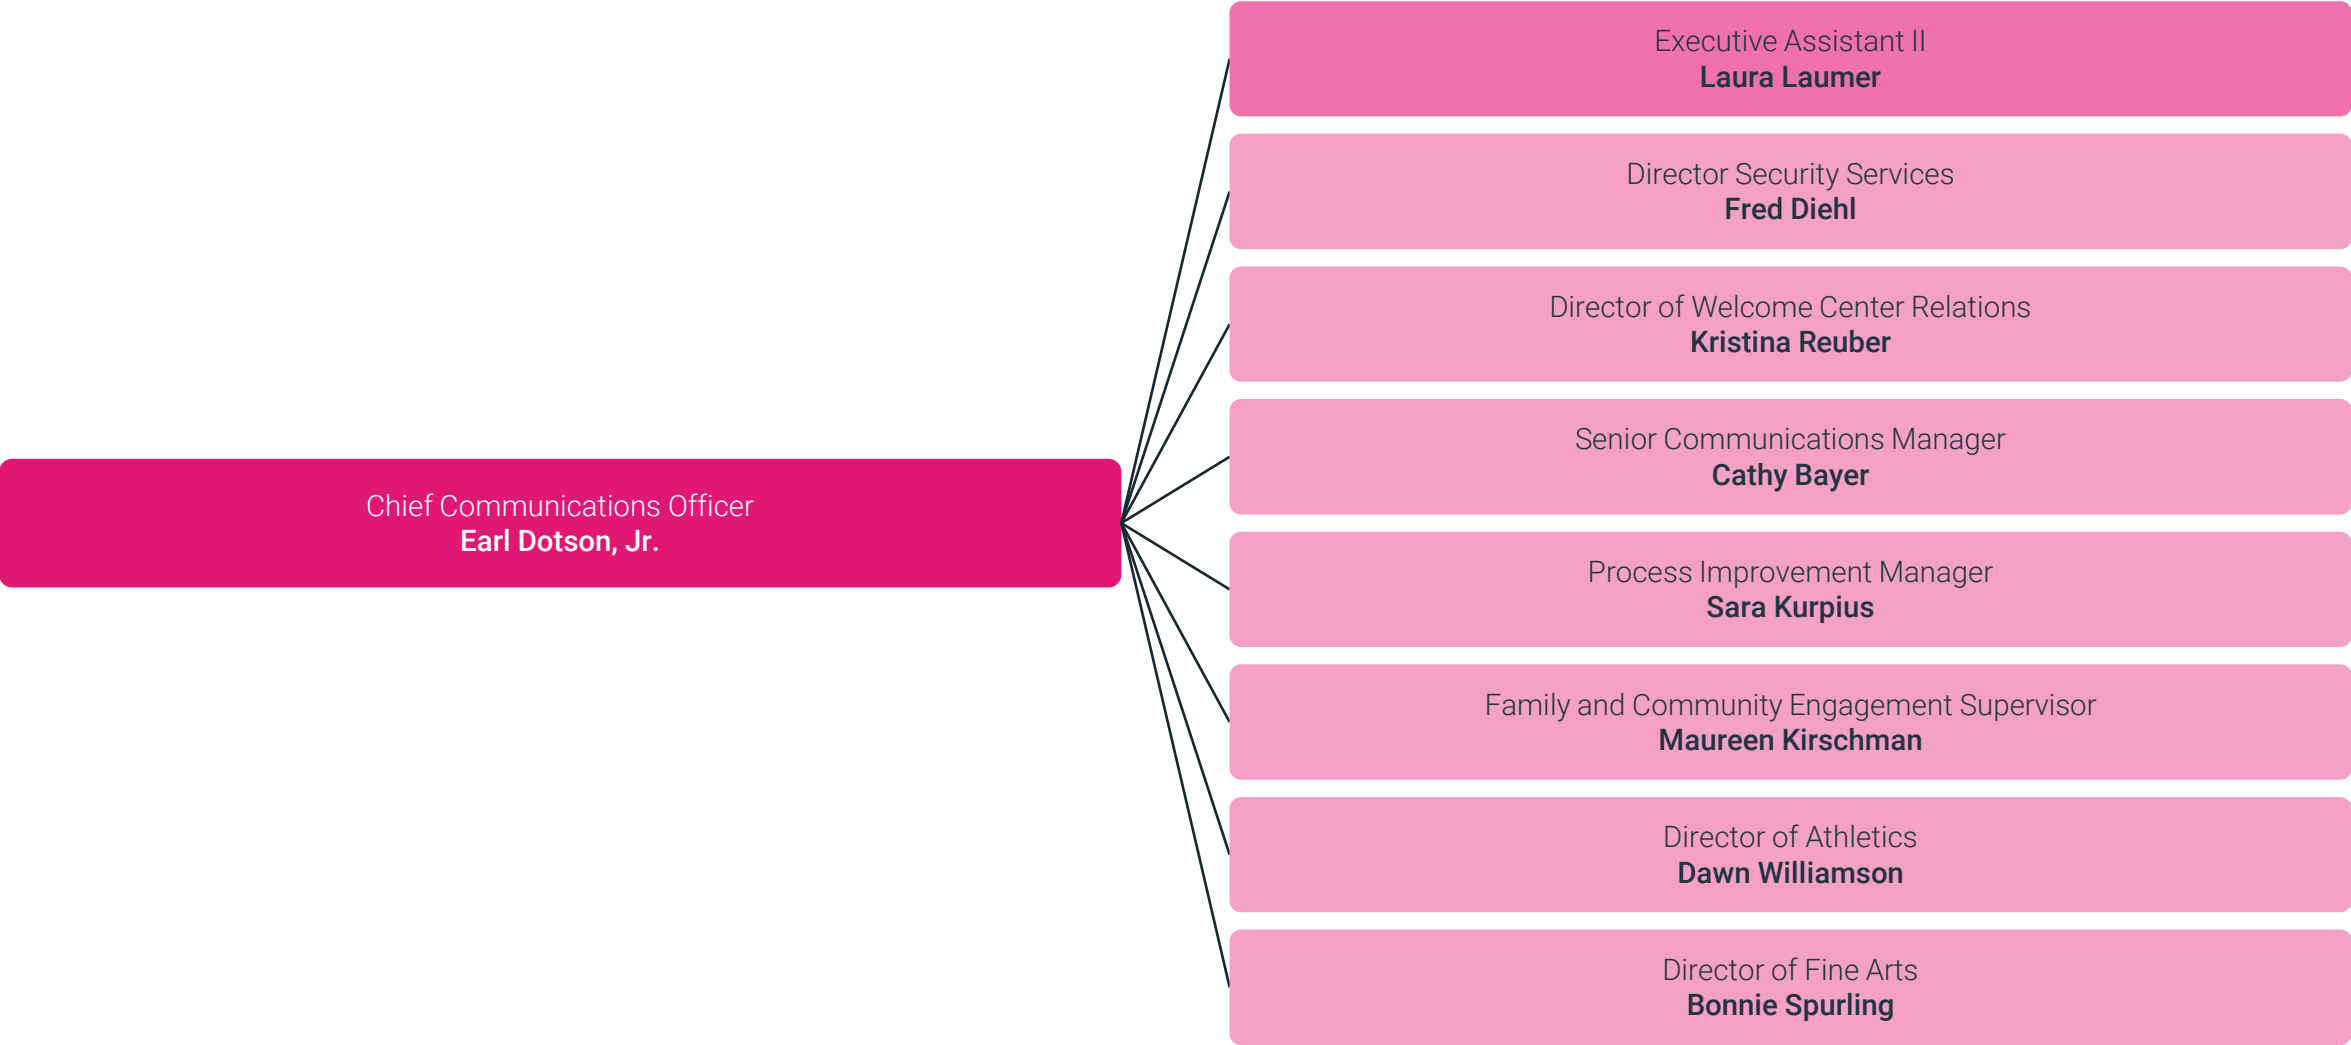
Chief Communications Officer
Earl Dotson, Jr.

Executive Assistant II
Laura Laumer

Director Security Services
Fred Diehl

Director of Welcome Center Relations
Kristina Reuber

Senior Communications Manager
Cathy Bayer

Process Improvement Manager
Sara Kurpius

Family and Community Engagement Supervisor
Maureen Kirschman

Director of Athletics
Dawn Williamson

Director of Fine Arts
Bonnie Spurling